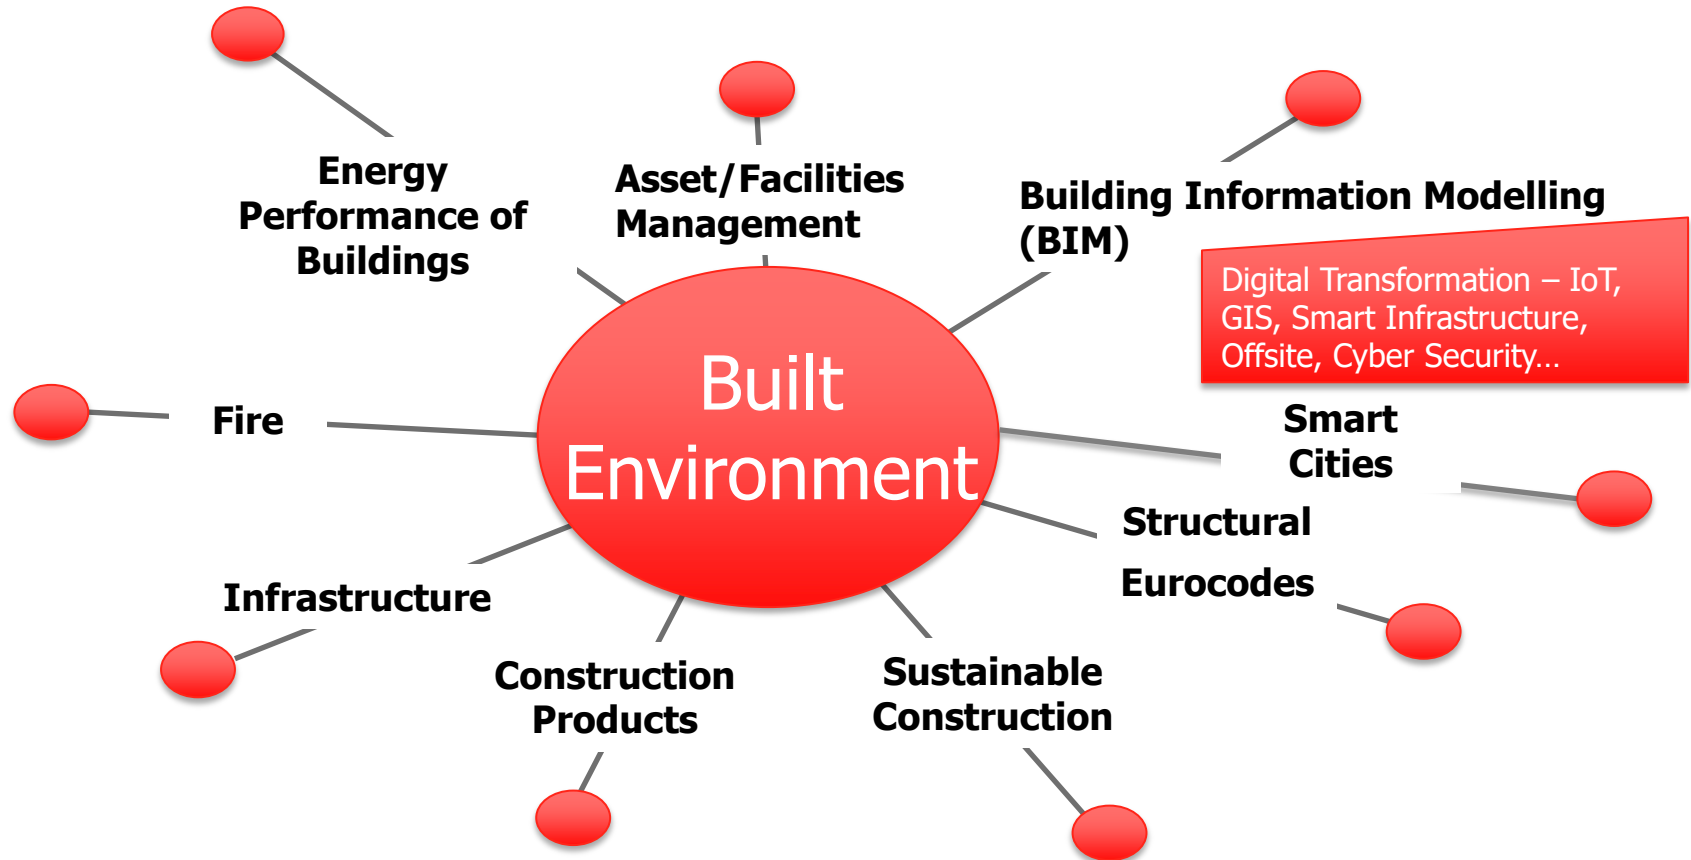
Energy Performance of Buildings

Asset/Facilities Management

Building Information Modelling (BIM)

Digital Transformation – IoT, GIS, Smart Infrastructure, Offsite, Cyber Security...

Fire

Built Environment

Smart Cities

Structural Eurocodes

Infrastructure

Construction Products

Sustainable Construction